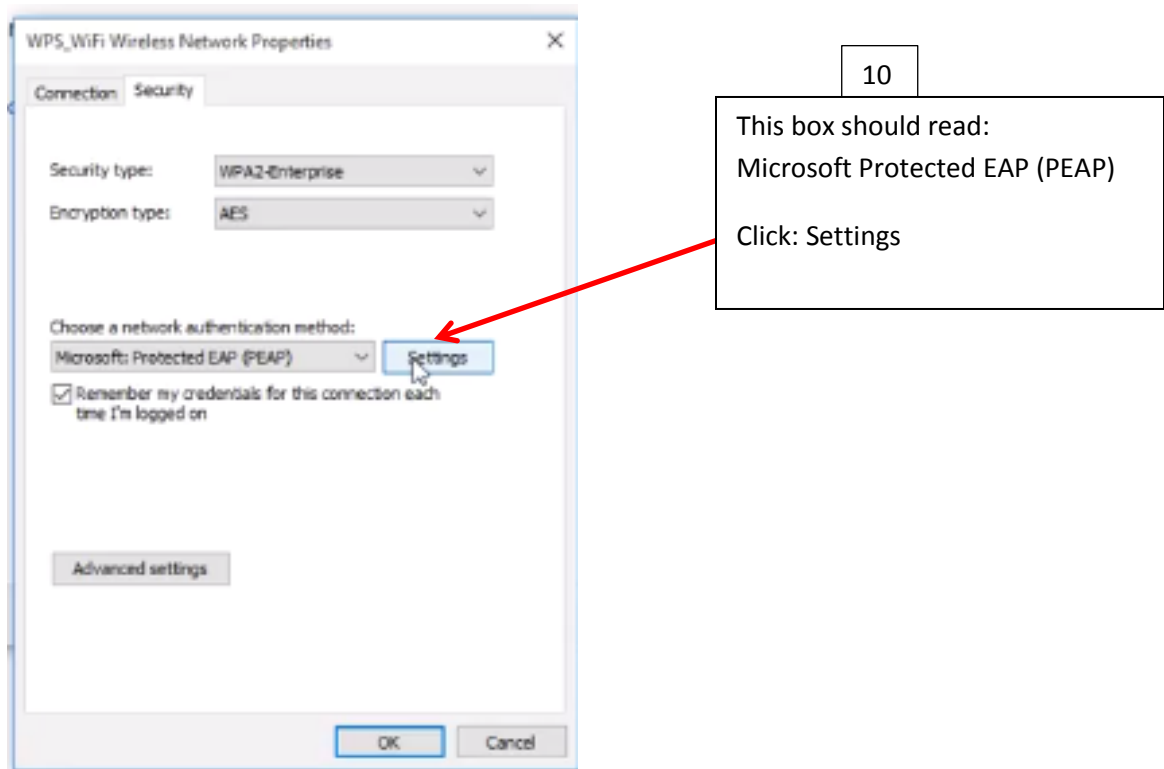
WPS_WiFi Wireless Network Properties

×

Connection Security

Security type: WPA2-Enterprise

Encryption type: AES

Choose a network authentication method:

Microsoft: Protected EAP (PEAP)

Settings

Remember my credentials for this connection each time I'm logged on

Advanced settings

OK

Cancel

10

This box should read:
Microsoft Protected EAP (PEAP)

Click: Settings